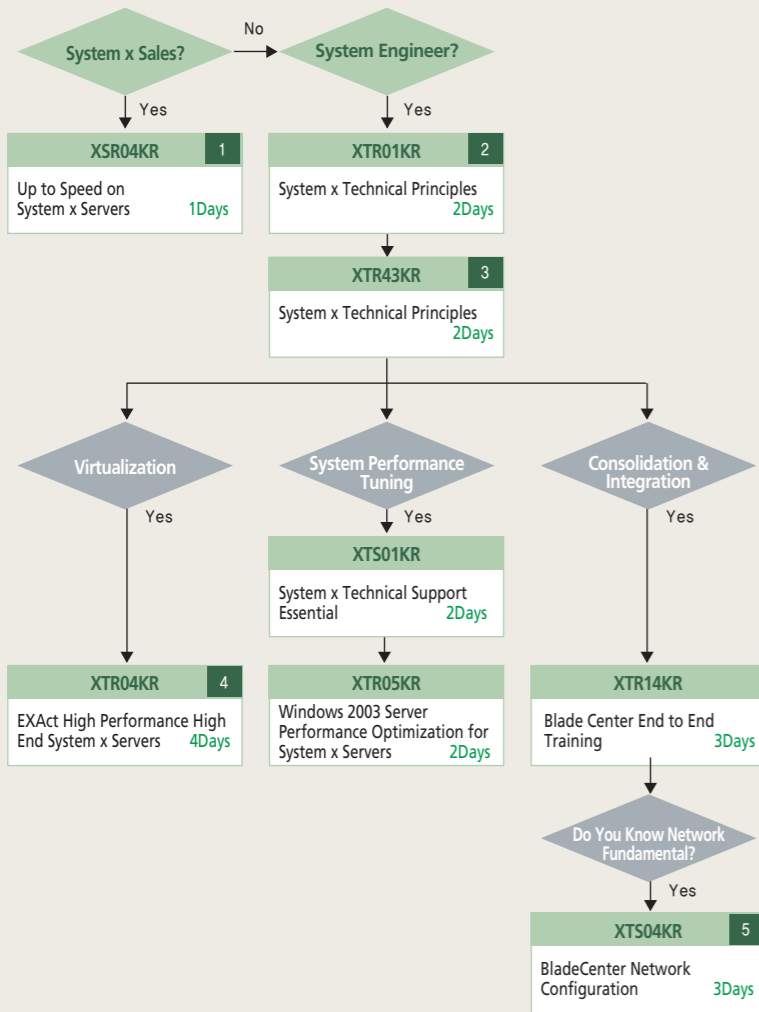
System x Sales?

No

System Engineer?

Yes

Yes

XSR04KR 1

Up to Speed on System x Servers 1Days

XTR01KR 2

System x Technical Principles 2Days

XTR43KR 3

System x Technical Principles 2Days

Virtualization

Yes

System Performance Tuning

Yes

Consolidation & Integration

Yes

XTS01KR

System x Technical Support Essential 2Days

XTR04KR 4

EXAct High Performance High End System x Servers 4Days

XTR05KR

Windows 2003 Server Performance Optimization for System x Servers 2Days

XTR14KR

Blade Center End to End Training 3Days

Do You Know Network Fundamental?

Yes

XTS04KR 5

BladeCenter Network Configuration 3Days